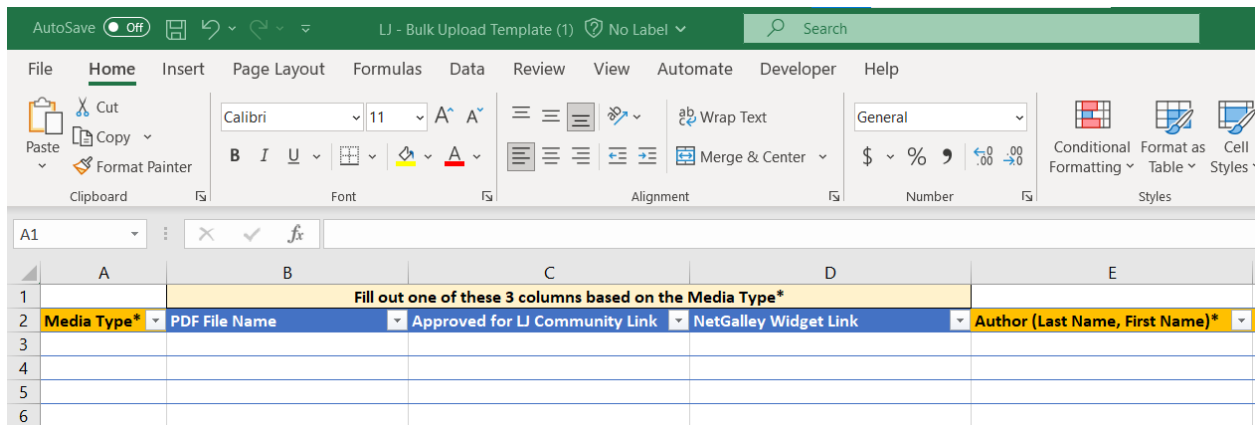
AutoSave Off LJ - Bulk Upload Template (1) No Label Search

File Home Insert Page Layout Formulas Data Review View Automate Developer Help

Paste Cut Copy Format Painter Clipboard

Calibri 11 A A B I U A A Font

Wrap Text Merge & Center Alignment

General $ % 9 .00 .0 Number

Conditional Formatting Format as Table Cell Styles Styles

A1 fx

| | A | B | C | D | E |
|---|---|---|---|---|---|
| 1 | | Fill out one of these 3 columns based on the Media Type* | | | |
| 2 | Media Type* | PDF File Name | Approved for LJ Community Link | NetGalley Widget Link | Author (Last Name, First Name)* |
| 3 | | | | | |
| 4 | | | | | |
| 5 | | | | | |
| 6 | | | | | |